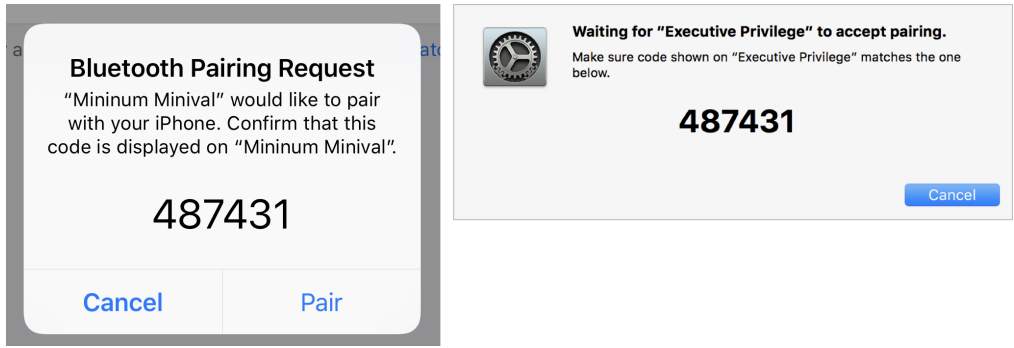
Bluetooth Pairing Request

"Mininum Minival" would like to pair with your iPhone. Confirm that this code is displayed on "Mininum Minival".

487431

Cancel

Pair

Waiting for "Executive Privilege" to accept pairing.

Make sure code shown on "Executive Privilege" matches the one below.

487431

Cancel